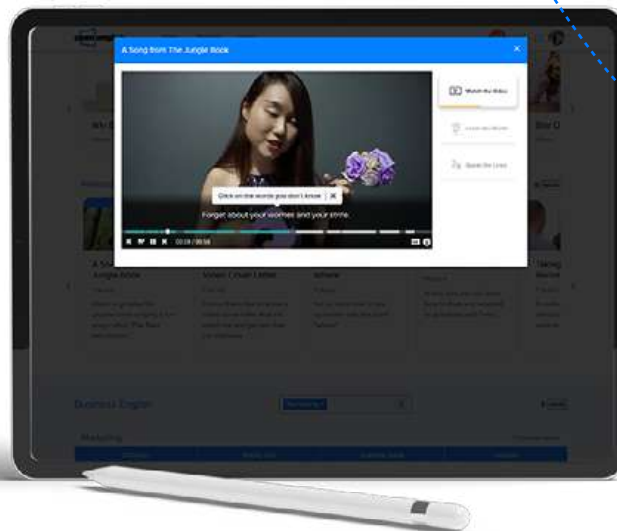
A Song from The Jungle Book

Watch the Video

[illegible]

Speak the Lines

Click on the words you don't know

Forget about your worries and your strife

00:19 / 00:56

A Song from The Jungle Book

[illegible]

Business English

Marketing